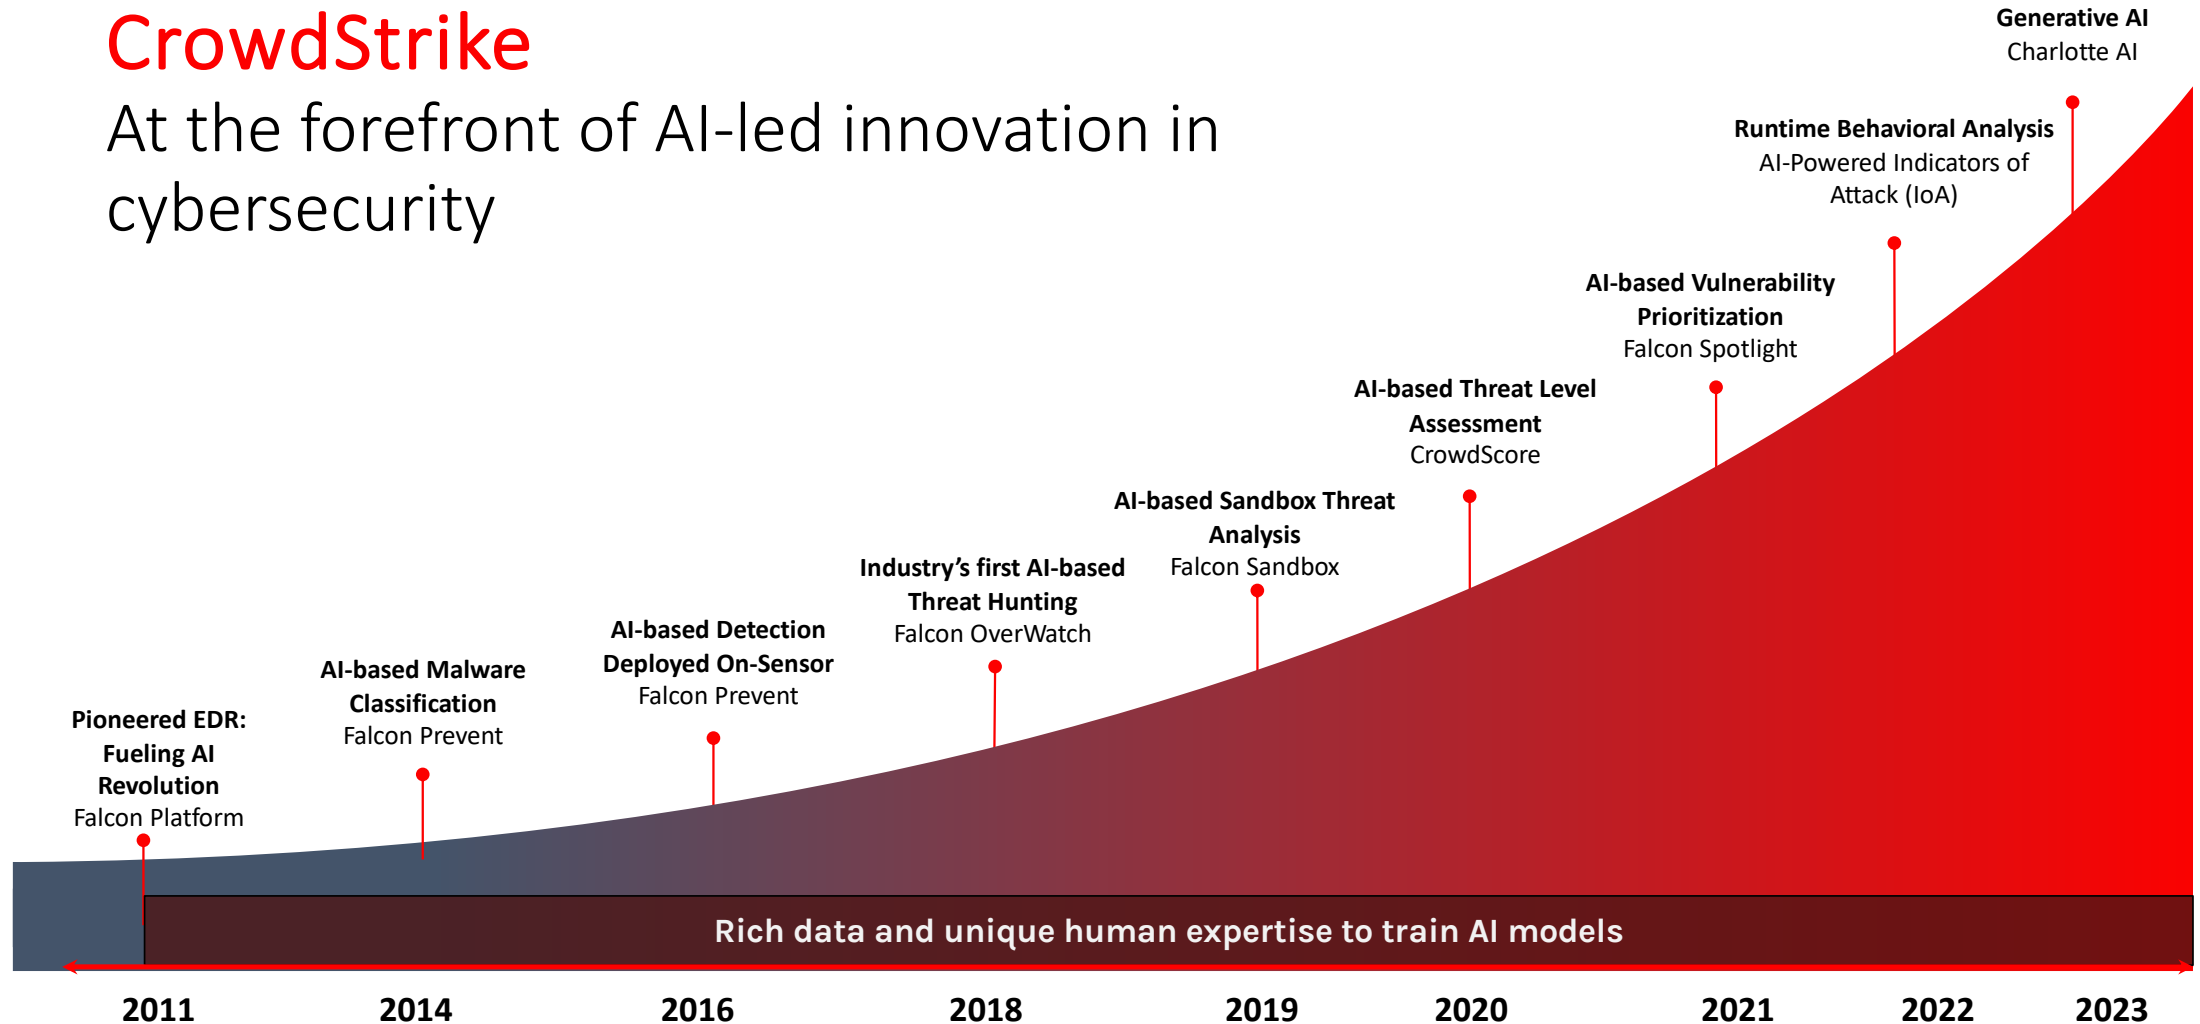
CrowdStrike

At the forefront of AI-led innovation in cybersecurity

Generative AI
Charlotte AI

Runtime Behavioral Analysis
AI-Powered Indicators of Attack (IoA)

AI-based Vulnerability Prioritization
Falcon Spotlight

AI-based Threat Level Assessment
CrowdScore

AI-based Sandbox Threat Analysis
Falcon Sandbox

Industry's first AI-based Threat Hunting
Falcon OverWatch

AI-based Detection Deployed On-Sensor
Falcon Prevent

AI-based Malware Classification
Falcon Prevent

Pioneered EDR: Fueling AI Revolution
Falcon Platform

Rich data and unique human expertise to train AI models

2011 2014 2016 2018 2019 2020 2021 2022 2023